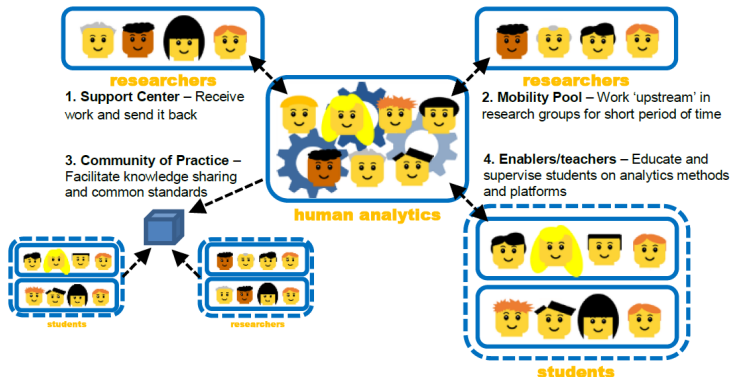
researchers

researchers

1. Support Center – Receive work and send it back

2. Mobility Pool – Work 'upstream' in research groups for short period of time

3. Community of Practice – Facilitate knowledge sharing and common standards

4. Enablers/teachers – Educate and supervise students on analytics methods and platforms

human analytics

students

researchers

students